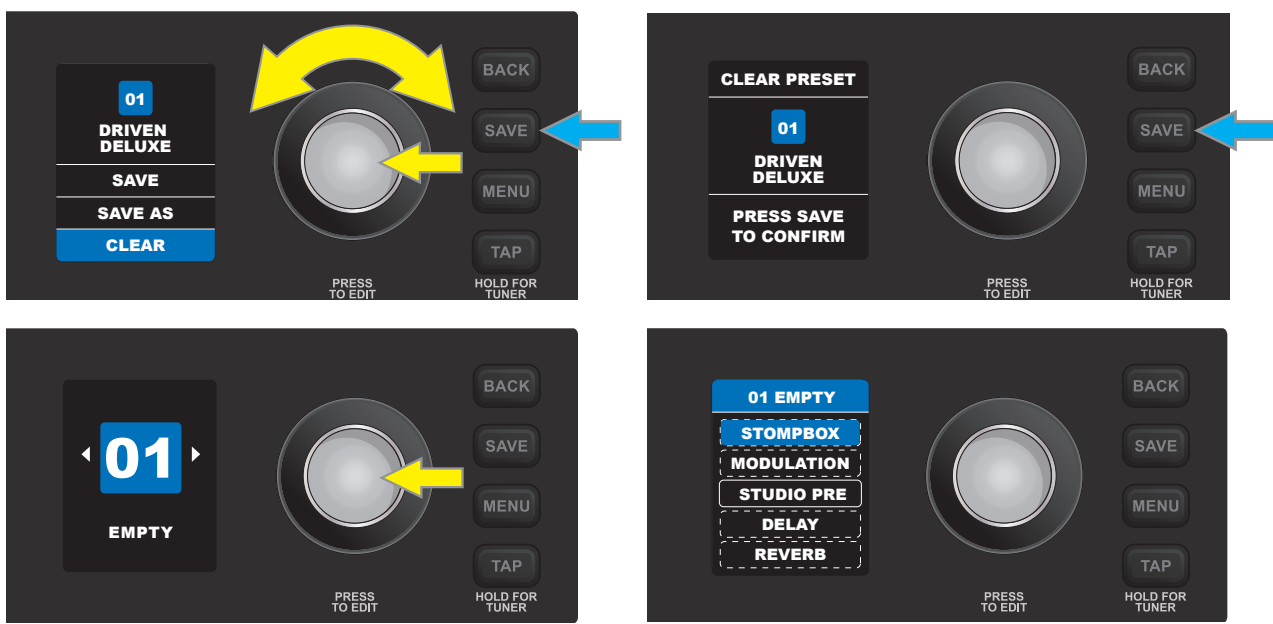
01
DRIVEN DELUXE
SAVE
SAVE AS
CLEAR

BACK
SAVE
MENU
TAP
PRESS TO EDIT
HOLD FOR TUNER

CLEAR PRESET
01
DRIVEN DELUXE
PRESS SAVE TO CONFIRM

BACK
SAVE
MENU
TAP
PRESS TO EDIT
HOLD FOR TUNER

01
EMPTY

BACK
SAVE
MENU
TAP
PRESS TO EDIT
HOLD FOR TUNER

01 EMPTY
STOMPBOX
MODULATION
STUDIO PRE
DELAY
REVERB

BACK
SAVE
MENU
TAP
PRESS TO EDIT
HOLD FOR TUNER